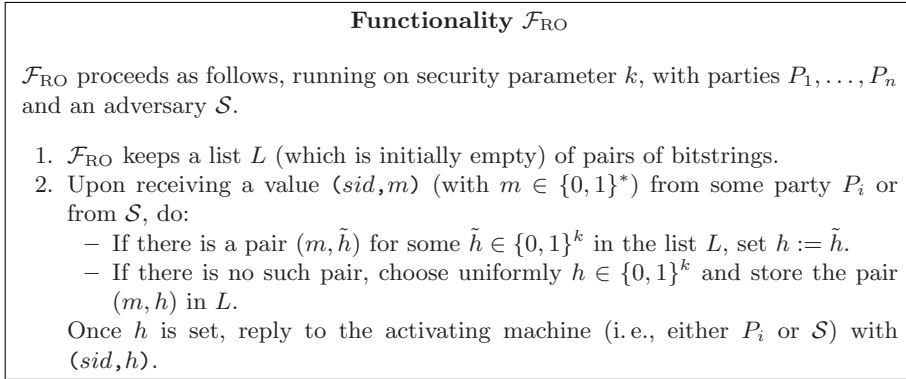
**Functionality $\mathcal{F}_{\text{RO}}$**

$\mathcal{F}_{\text{RO}}$ proceeds as follows, running on security parameter $k$, with parties $P_1, \ldots, P_n$ and an adversary $\mathcal{S}$.

1. $\mathcal{F}_{\text{RO}}$ keeps a list $L$ (which is initially empty) of pairs of bitstrings.
2. Upon receiving a value $(sid, m)$ (with $m \in \{0,1\}^*$) from some party $P_i$ or from $\mathcal{S}$, do:
 – If there is a pair $(m, \tilde{h})$ for some $\tilde{h} \in \{0,1\}^k$ in the list $L$, set $h := \tilde{h}$.
 – If there is no such pair, choose uniformly $h \in \{0,1\}^k$ and store the pair $(m, h)$ in $L$.

 Once $h$ is set, reply to the activating machine (i. e., either $P_i$ or $\mathcal{S}$) with $(sid, h)$.